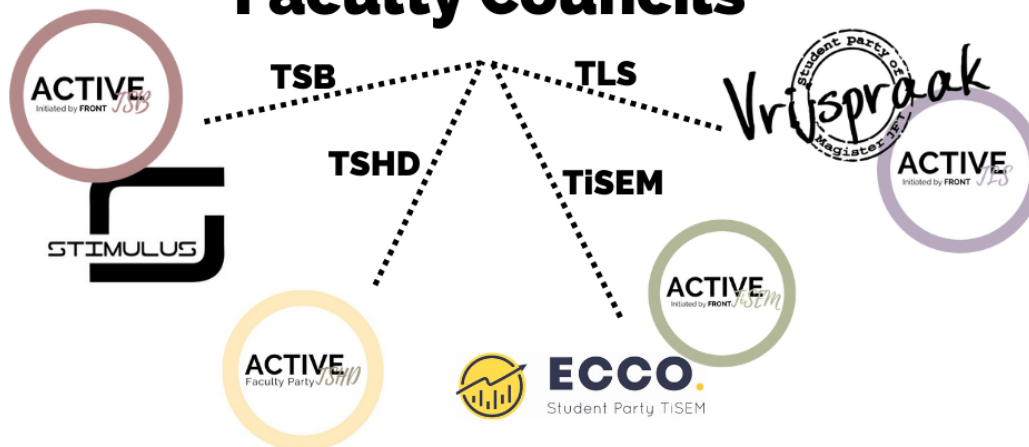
Faculty Councils

ACTIVE
Initiated by FRONT TSB

TSB

TLS

Student Party of Magister JFT
Vrijspraak

ACTIVE
Initiated by FRONT TLS

STIMULUS

TSHD

TiSEM

ACTIVE
Initiated by FRONT TiSEM

ACTIVE
Faculty Party TSHD

ECCO.
Student Party TiSEM